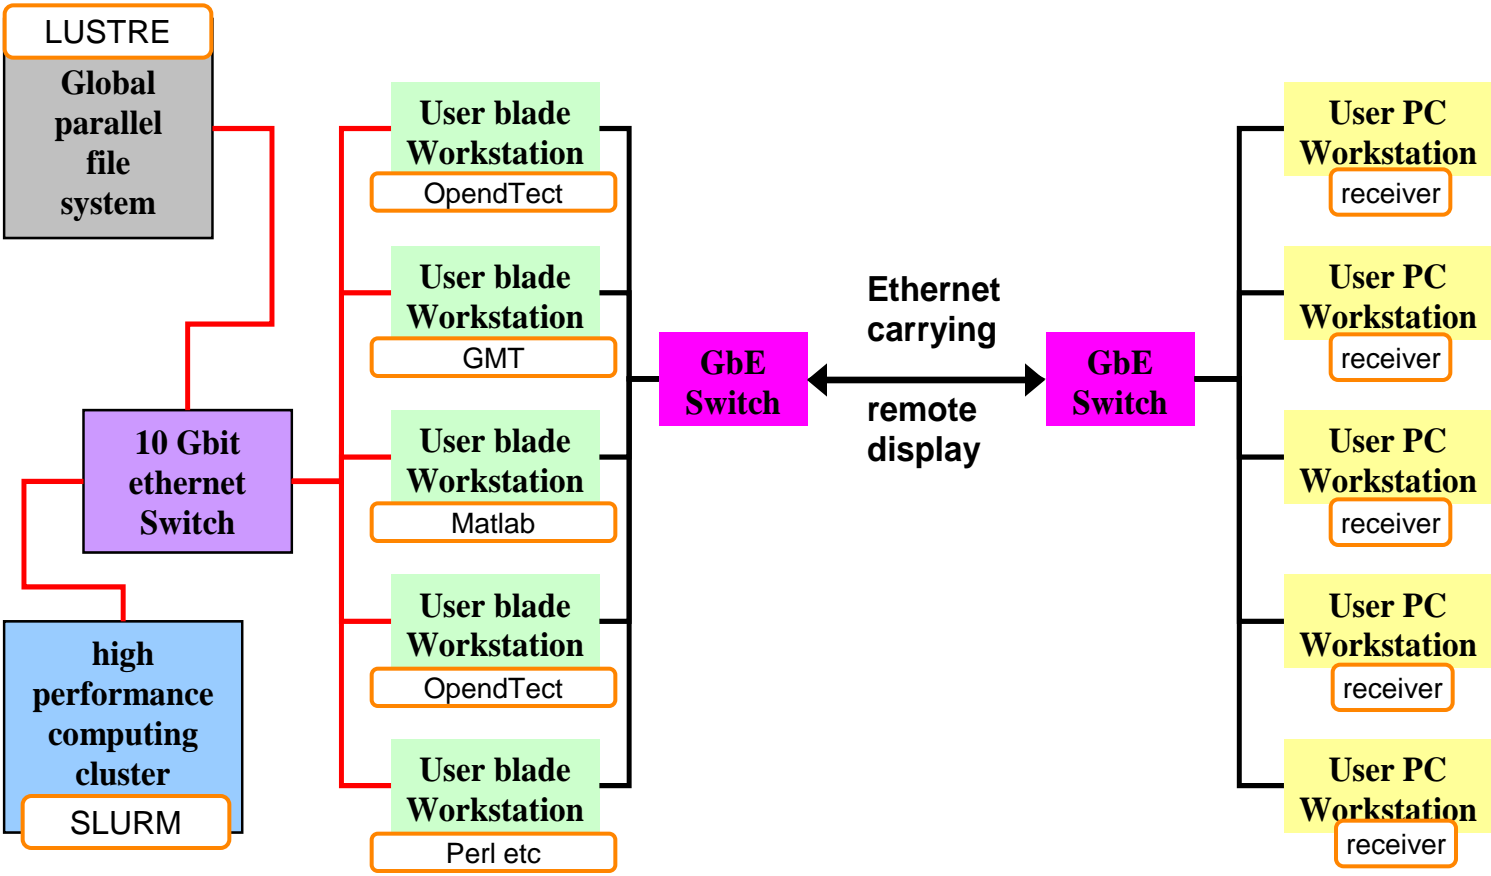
LUSTRE
Global parallel file system

10 Gbit ethernet Switch

high performance computing cluster
SLURM

User blade Workstation
OpendTect

User blade Workstation
GMT

User blade Workstation
Matlab

User blade Workstation
OpendTect

User blade Workstation
Perl etc

GbE Switch

Ethernet carrying

remote display

GbE Switch

User PC Workstation
receiver

User PC Workstation
receiver

User PC Workstation
receiver

User PC Workstation
receiver

User PC Workstation
receiver